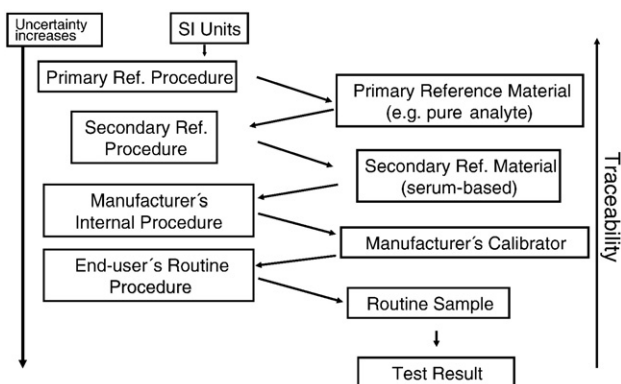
Uncertainty increases

SI Units

Primary Ref. Procedure

Primary Reference Material (e.g. pure analyte)

Secondary Ref. Procedure

Secondary Ref. Material (serum-based)

Manufacturer´s Internal Procedure

Manufacturer´s Calibrator

End-user´s Routine Procedure

Routine Sample

Test Result

Traceability